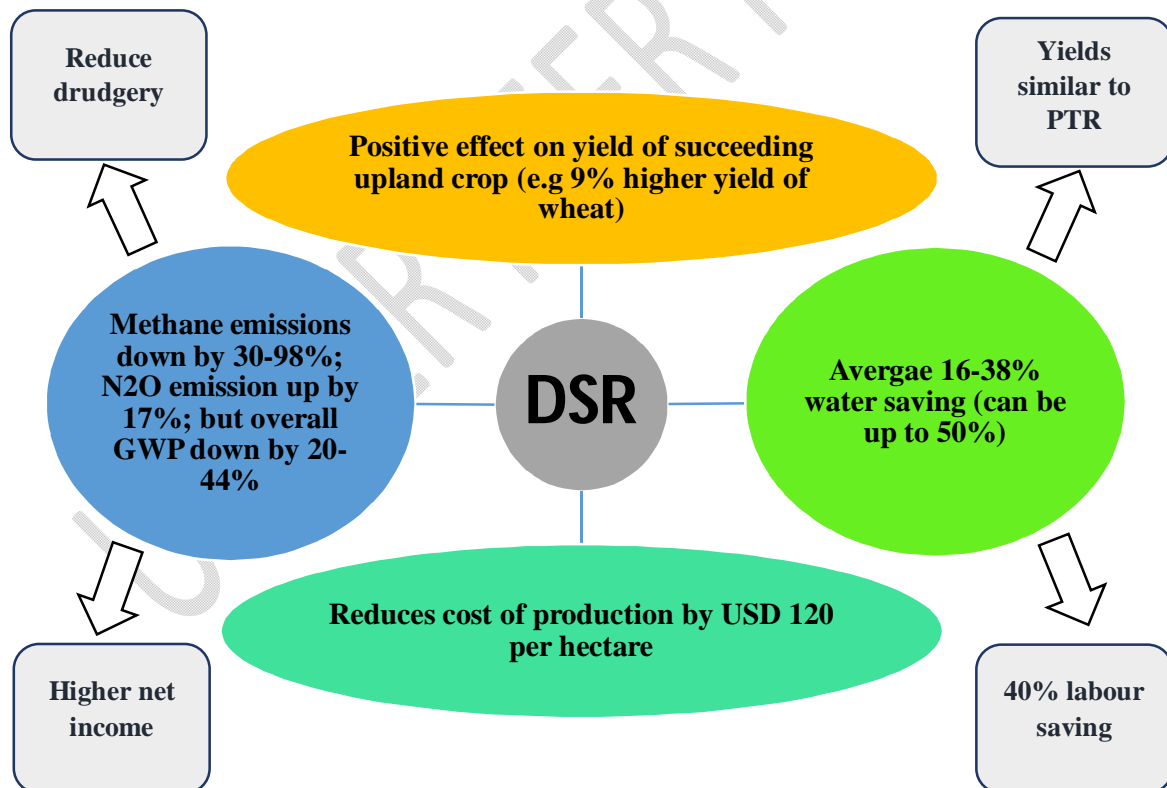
Reduce drudgery

Yields similar to PTR

Positive effect on yield of succeeding upland crop (e.g 9% higher yield of wheat)

Methane emissions down by 30-98%; N2O emission up by 17%; but overall GWP down by 20-44%

DSR

Avergae 16-38% water saving (can be up to 50%)

Reduces cost of production by USD 120 per hectare

Higher net income

40% labour saving